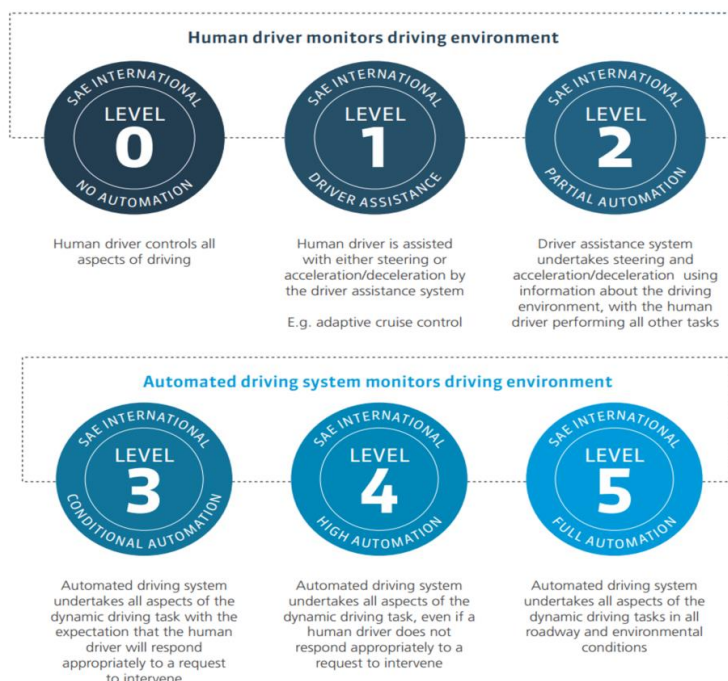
Human driver monitors driving environment

SAE INTERNATIONAL
LEVEL
0
NO AUTOMATION

Human driver controls all aspects of driving

SAE INTERNATIONAL
LEVEL
1
DRIVER ASSISTANCE

Human driver is assisted with either steering or acceleration/deceleration by the driver assistance system

E.g. adaptive cruise control

SAE INTERNATIONAL
LEVEL
2
PARTIAL AUTOMATION

Driver assistance system undertakes steering and acceleration/deceleration using information about the driving environment, with the human driver performing all other tasks

Automated driving system monitors driving environment

SAE INTERNATIONAL
LEVEL
3
CONDITIONAL AUTOMATION

Automated driving system undertakes all aspects of the dynamic driving task with the expectation that the human driver will respond appropriately to a request to intervene

SAE INTERNATIONAL
LEVEL
4
HIGH AUTOMATION

Automated driving system undertakes all aspects of the dynamic driving task, even if a human driver does not respond appropriately to a request to intervene

SAE INTERNATIONAL
LEVEL
5
FULL AUTOMATION

Automated driving system undertakes all aspects of the dynamic driving tasks in all roadway and environmental conditions